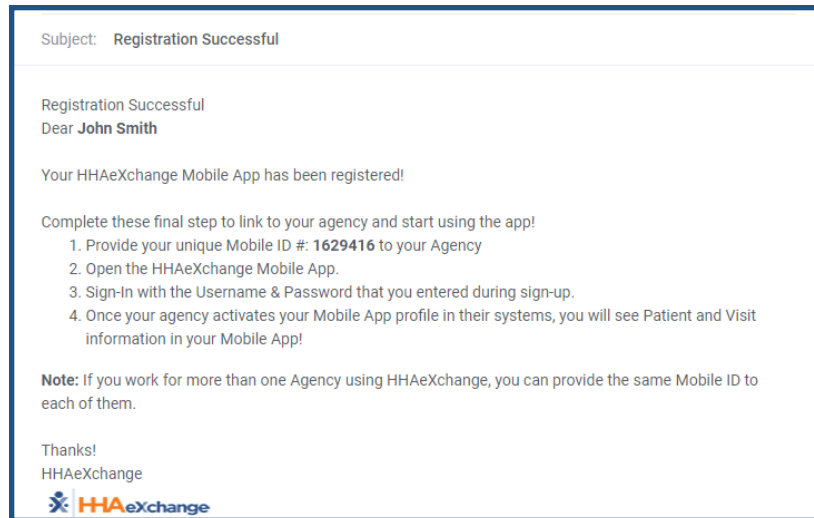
Subject: **Registration Successful**

Registration Successful
Dear **John Smith**

Your HHAeXchange Mobile App has been registered!

Complete these final step to link to your agency and start using the app!
1. Provide your unique Mobile ID #: **1629416** to your Agency
2. Open the HHAeXchange Mobile App.
3. Sign-In with the Username & Password that you entered during sign-up.
4. Once your agency activates your Mobile App profile in their systems, you will see Patient and Visit information in your Mobile App!

**Note:** If you work for more than one Agency using HHAeXchange, you can provide the same Mobile ID to each of them.

Thanks!
HHAeXchange

HHAeXchange